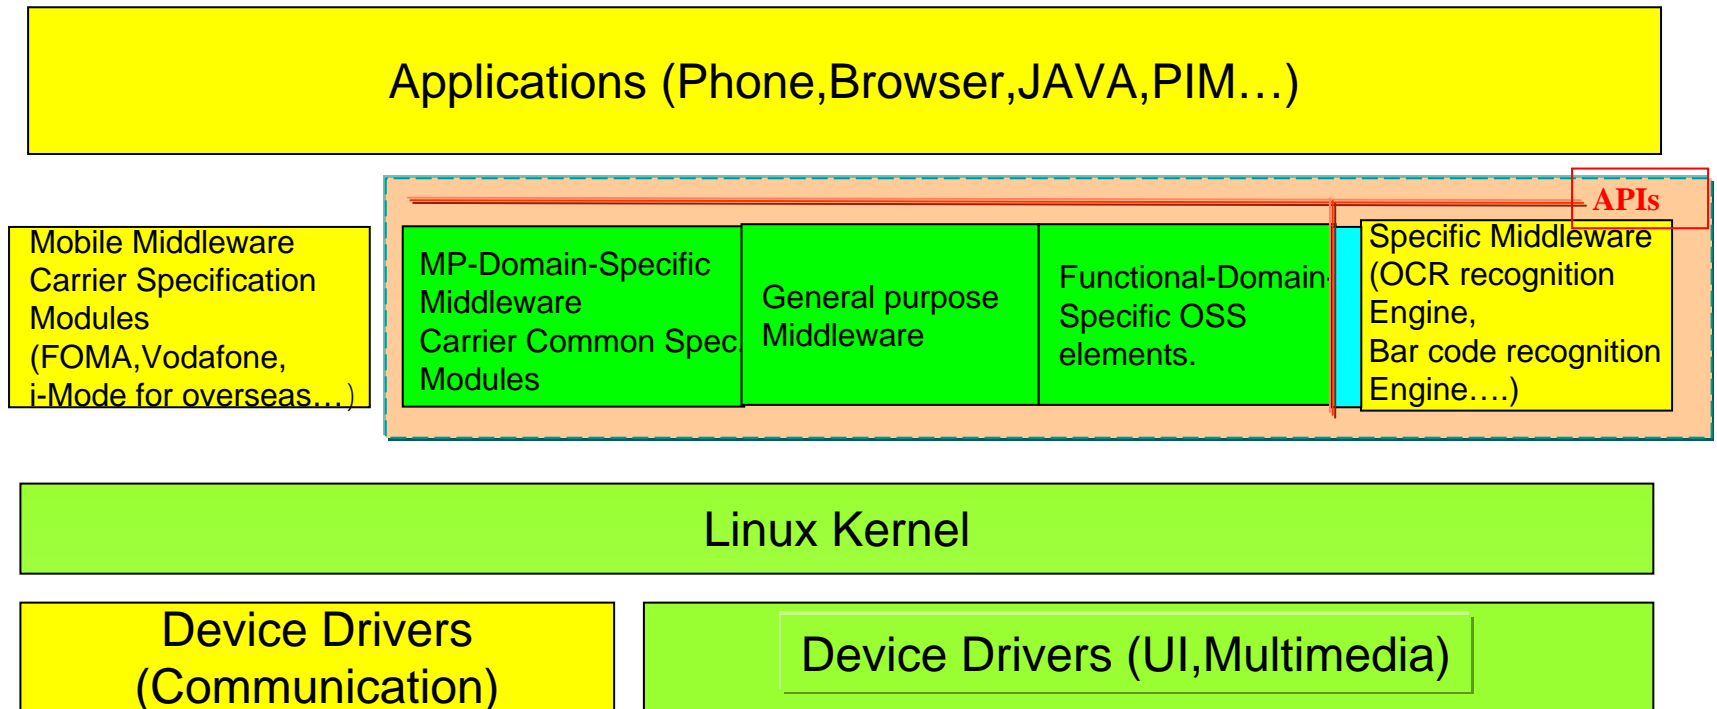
Applications (Phone,Browser,JAVA,PIM…)

Mobile Middleware Carrier Specification Modules (FOMA,Vodafone, i-Mode for overseas…)

APIs

MP-Domain-Specific Middleware Carrier Common Spec Modules

General purpose Middleware

Functional-Domain-Specific OSS elements.

Specific Middleware (OCR recognition Engine, Bar code recognition Engine….)

Linux Kernel

Device Drivers (Communication)

Device Drivers (UI,Multimedia)